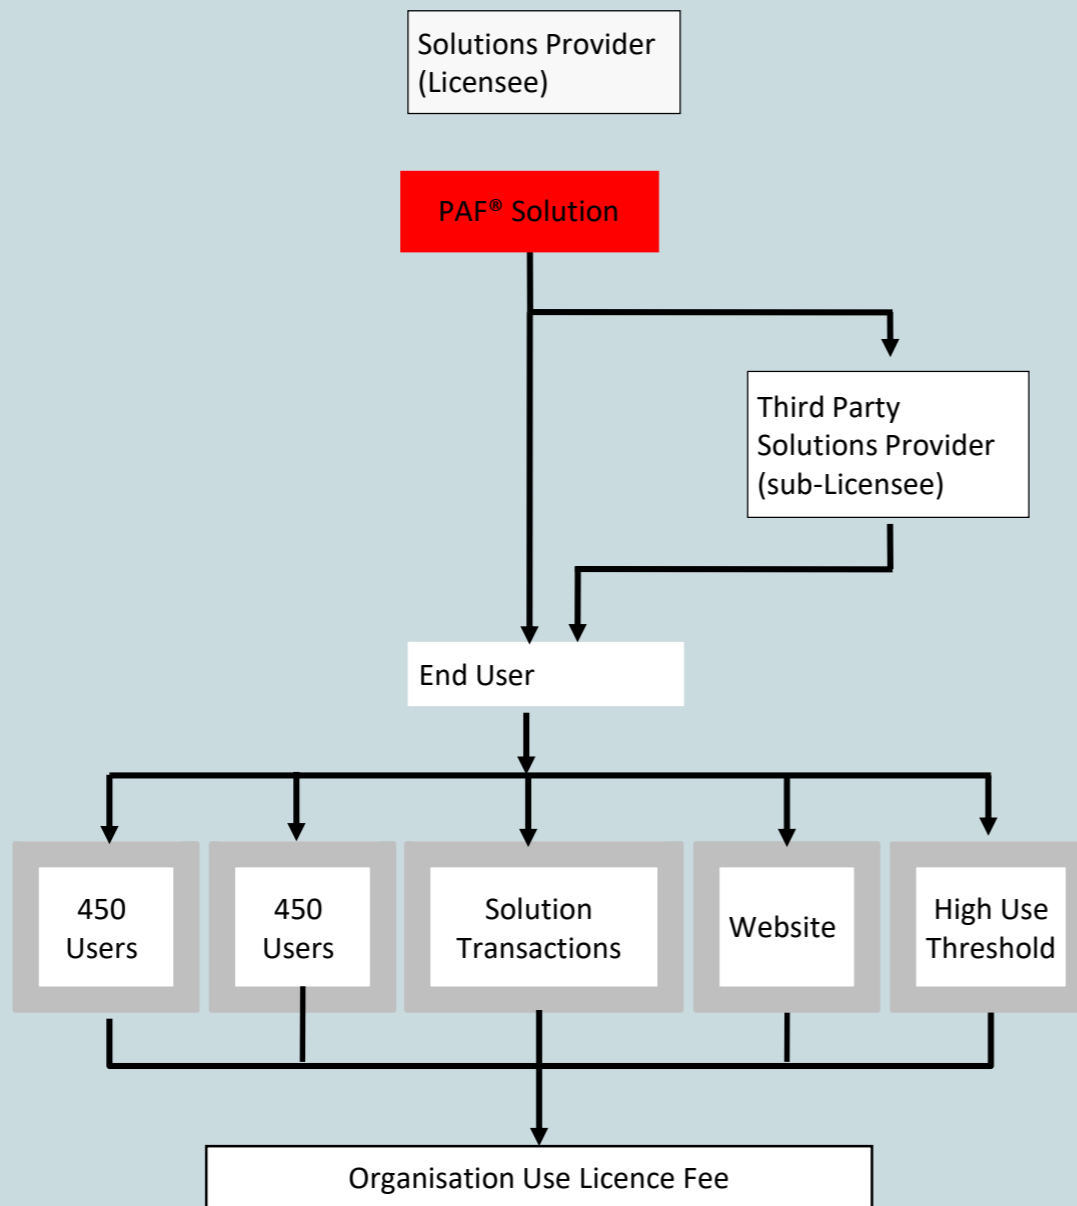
Solutions Provider (Licensee)

PAF® Solution

Third Party Solutions Provider (sub-Licensee)

End User

450 Users

450 Users

Solution Transactions

Website

High Use Threshold

Organisation Use Licence Fee